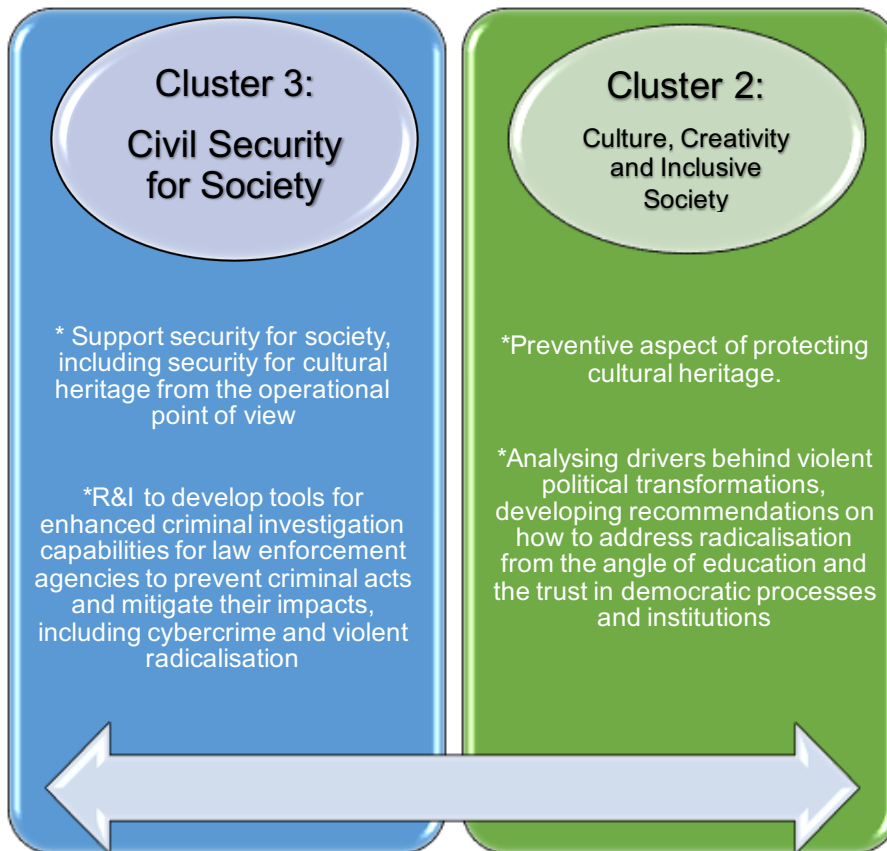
Cluster 3:

Civil Security for Society

* Support security for society, including security for cultural heritage from the operational point of view

*R&I to develop tools for enhanced criminal investigation capabilities for law enforcement agencies to prevent criminal acts and mitigate their impacts, including cybercrime and violent radicalisation

Cluster 2:

Culture, Creativity and Inclusive Society

*Preventive aspect of protecting cultural heritage.

*Analysing drivers behind violent political transformations, developing recommendations on how to address radicalisation from the angle of education and the trust in democratic processes and institutions